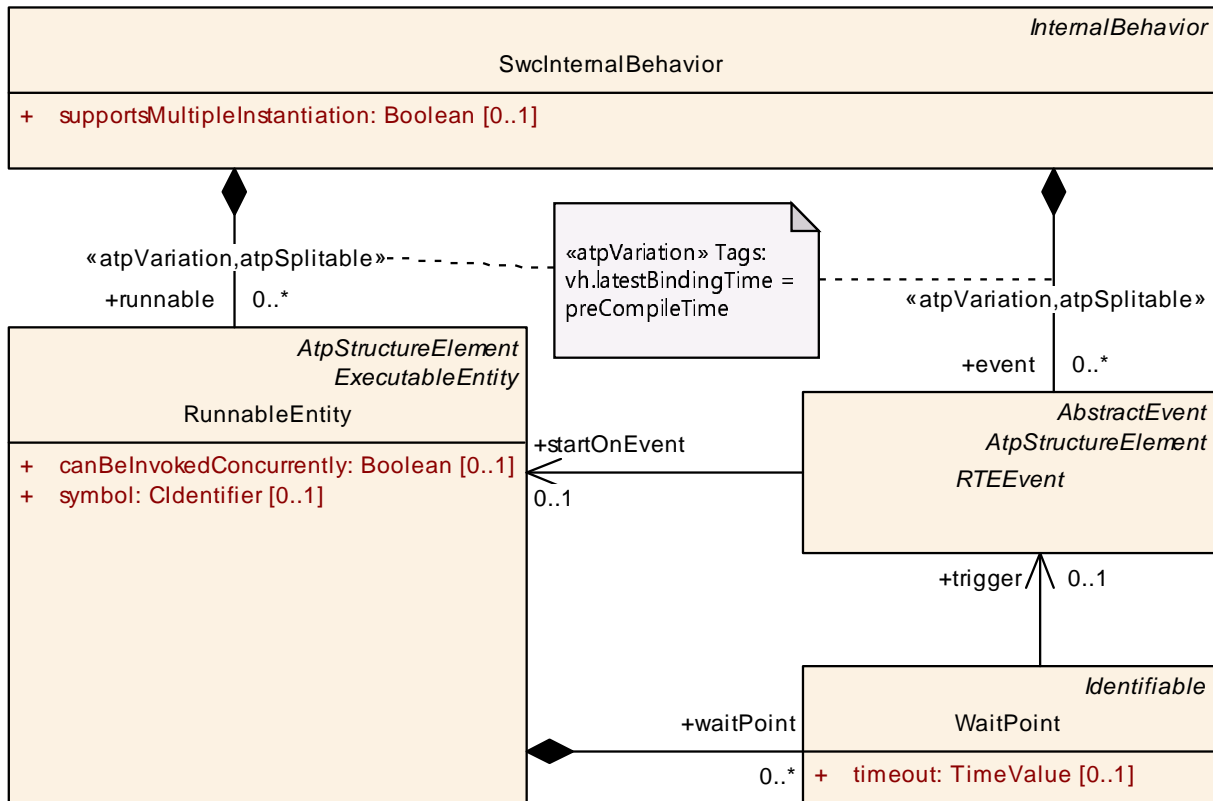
InternalBehavior
SwcInternalBehavior
+ supportsMultipleInstantiation: Boolean [0..1]

«atpVariation,atpSplitable»
+runnable 0..*

«atpVariation» Tags:
vh.latestBindingTime =
preCompileTime

«atpVariation,atpSplitable»
+event 0..*

AtpStructureElement
ExecutableEntity
RunnableEntity
+ canBeInvokedConcurrently: Boolean [0..1]
+ symbol: CIdentifier [0..1]

+startOnEvent
0..1

AbstractEvent
AtpStructureElement
RTEEvent

+trigger 0..1

Identifiable
WaitPoint
+ timeout: TimeValue [0..1]

+waitPoint
0..*